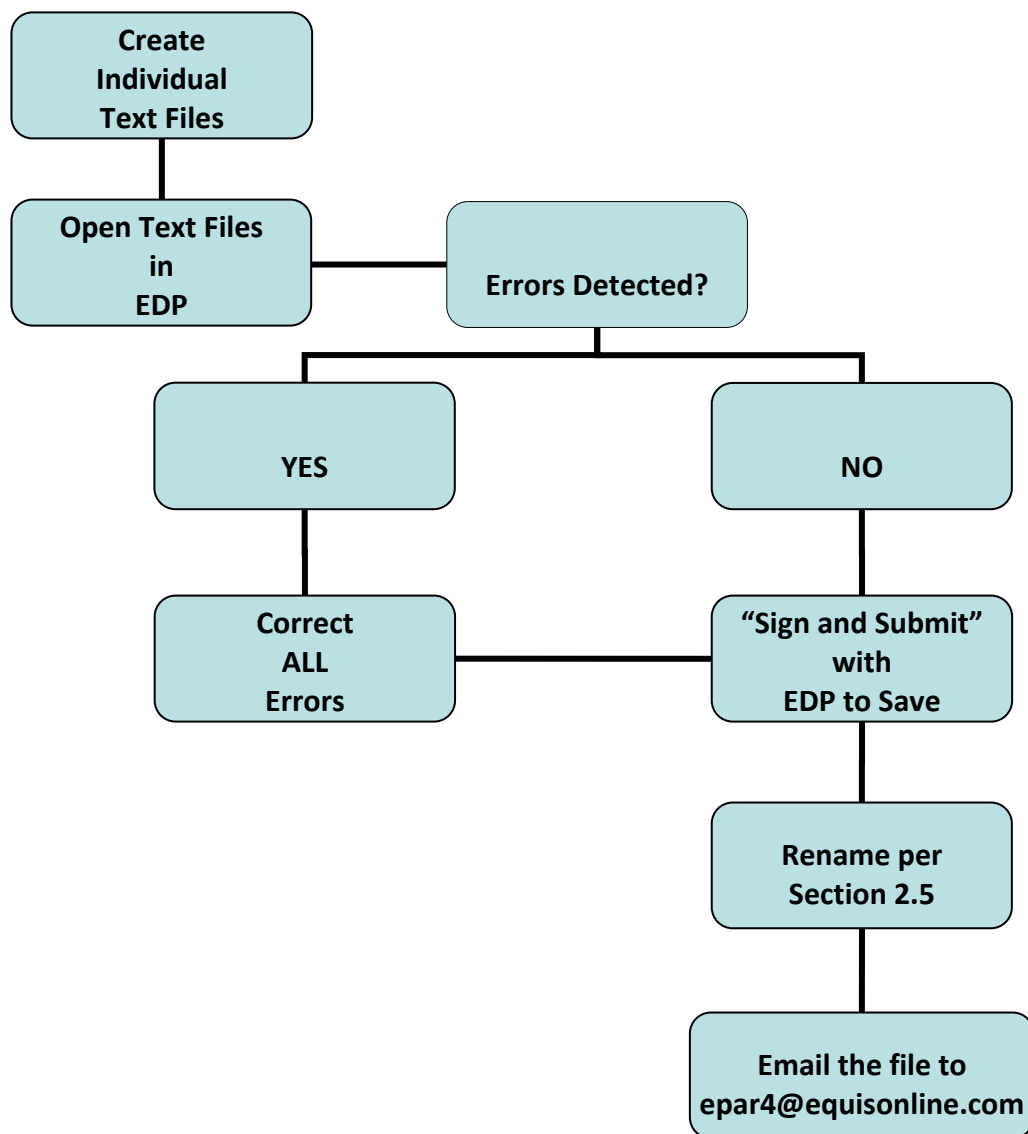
Create
Individual
Text Files

Open Text Files
in
EDP

Errors Detected?

YES

NO

Correct
ALL
Errors

“Sign and Submit”
with
EDP to Save

Rename per
Section 2.5

Email the file to
epar4@equisonline.com